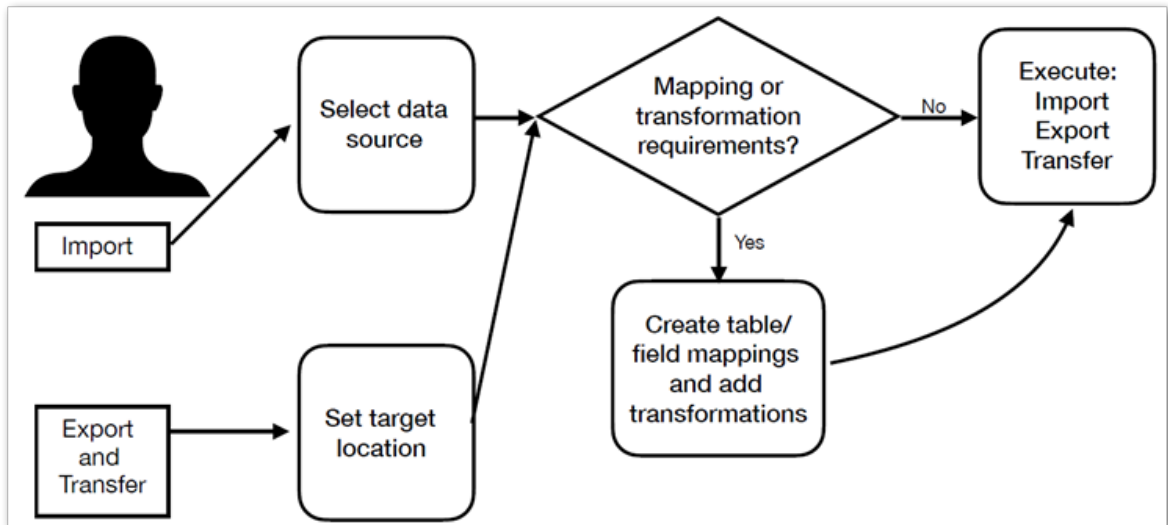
Import

Export and Transfer

Select data source

Set target location

Mapping or transformation requirements?

No

Yes

Execute: Import Export Transfer

Create table/ field mappings and add transformations